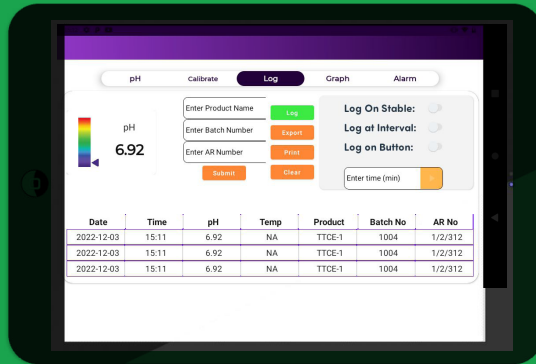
pH Calibrate Log Graph Alarm

pH
6.92

Enter Product Name
Log
Enter Batch Number
Export
Enter AR Number
Print
Submit
Clear

Log On Stable:
Log at Interval:
Log on Button:
Enter time (min)

| Date | Time | pH | Temp | Product | Batch No | AR No |
|---|---|---|---|---|---|---|
| 2022-12-03 | 15:11 | 6.92 | NA | TTCE-1 | 1004 | 1/2/312 |
| 2022-12-03 | 15:11 | 6.92 | NA | TTCE-1 | 1004 | 1/2/312 |
| 2022-12-03 | 15:11 | 6.92 | NA | TTCE-1 | 1004 | 1/2/312 |